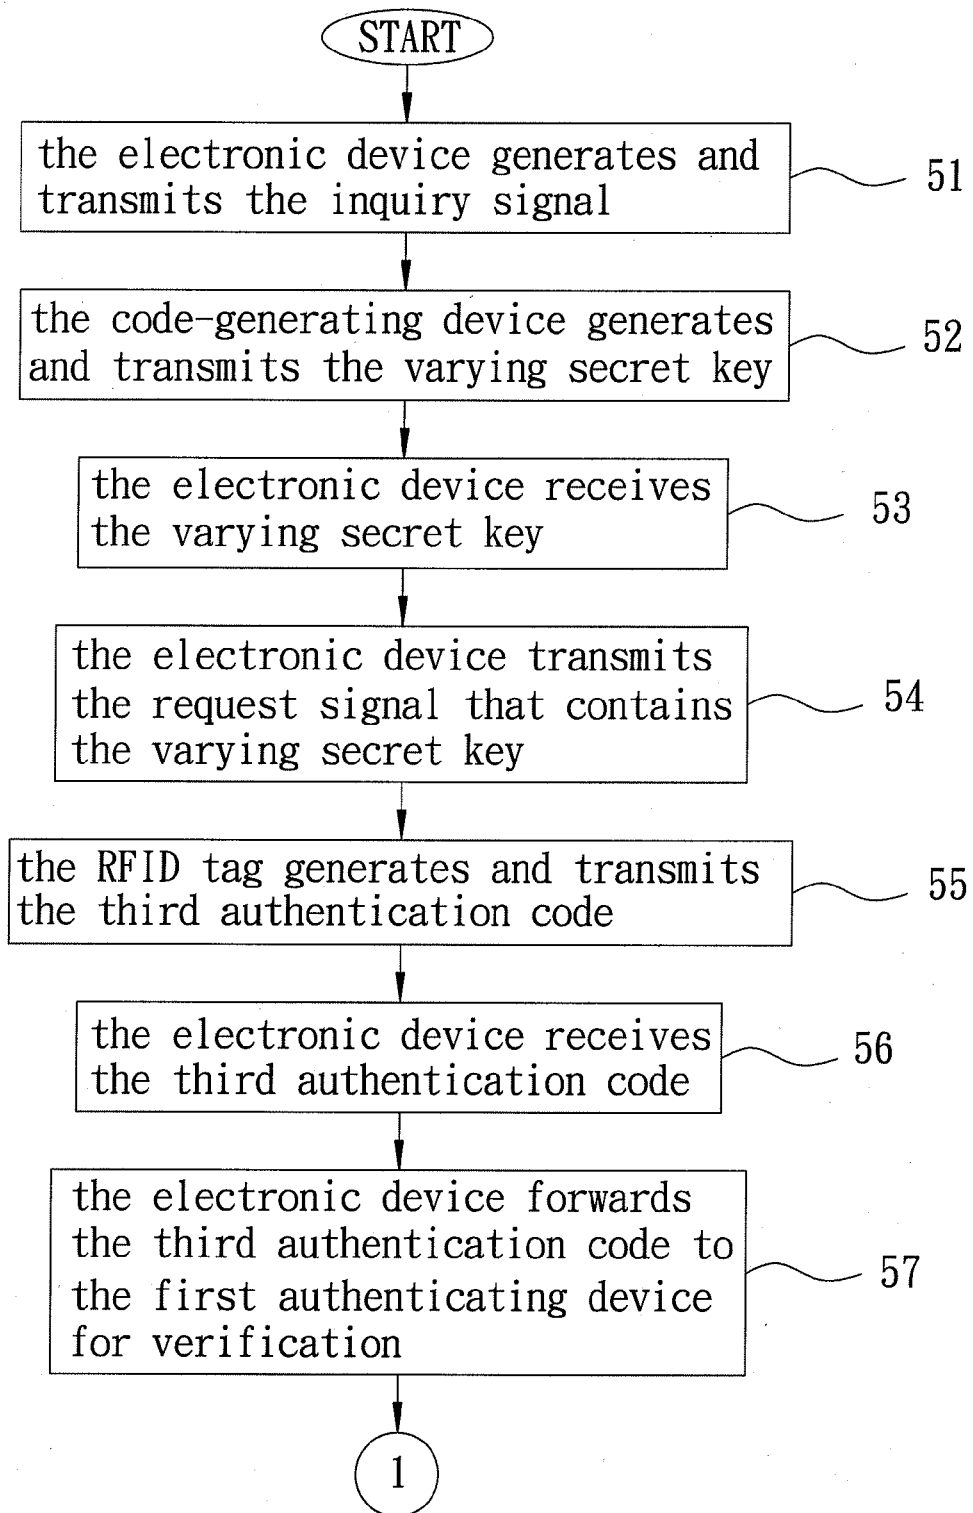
START

the electronic device generates and transmits the inquiry signal

51

the code-generating device generates and transmits the varying secret key

52

the electronic device receives the varying secret key

53

the electronic device transmits the request signal that contains the varying secret key

54

the RFID tag generates and transmits the third authentication code

55

the electronic device receives the third authentication code

56

the electronic device forwards the third authentication code to the first authenticating device for verification

57

1